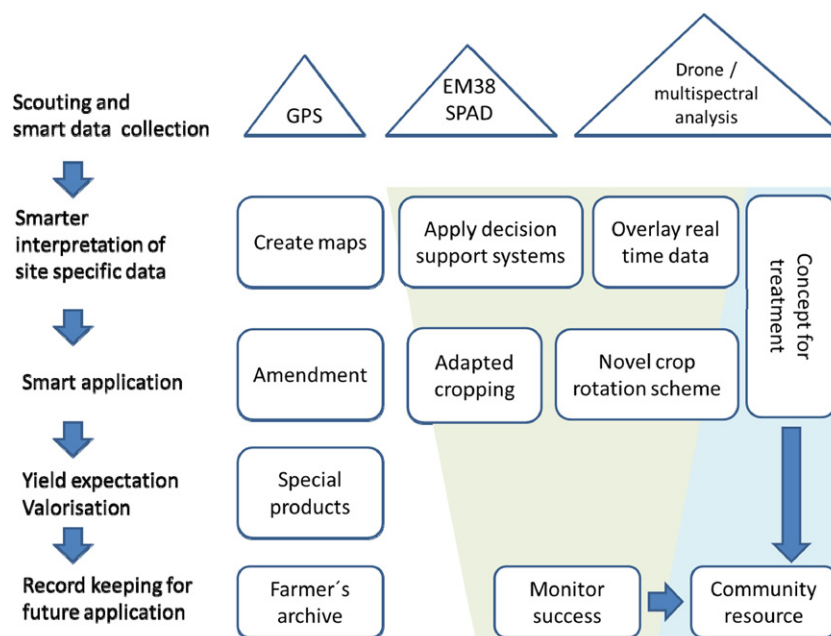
Scouting and smart data collection

GPS

EM38 SPAD

Drone / multispectral analysis

Smarter interpretation of site specific data

Create maps

Apply decision support systems

Overlay real time data

Concept for treatment

Smart application

Amendment

Adapted cropping

Novel crop rotation scheme

Yield expectation Valorisation

Special products

Record keeping for future application

Farmer´s archive

Monitor success

Community resource